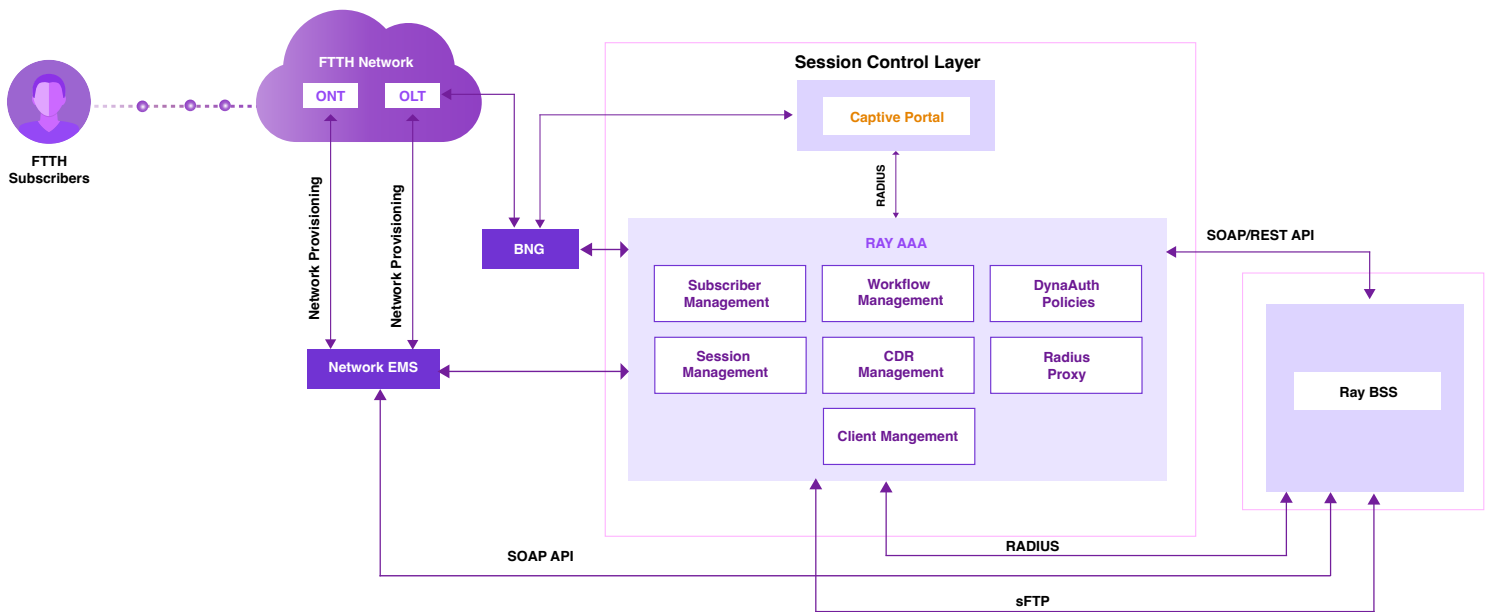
FTTH Subscribers

FTTH Network

ONT

OLT

Network Provisioning

Network Provisioning

Network EMS

BNG

Session Control Layer

Captive Portal

RADIUS

RAY AAA

Subscriber Management

Workflow Management

DynaAuth Policies

Session Management

CDR Management

Radius Proxy

Client Mangement

SOAP/REST API

Ray BSS

RADIUS

SOAP API

sFTP